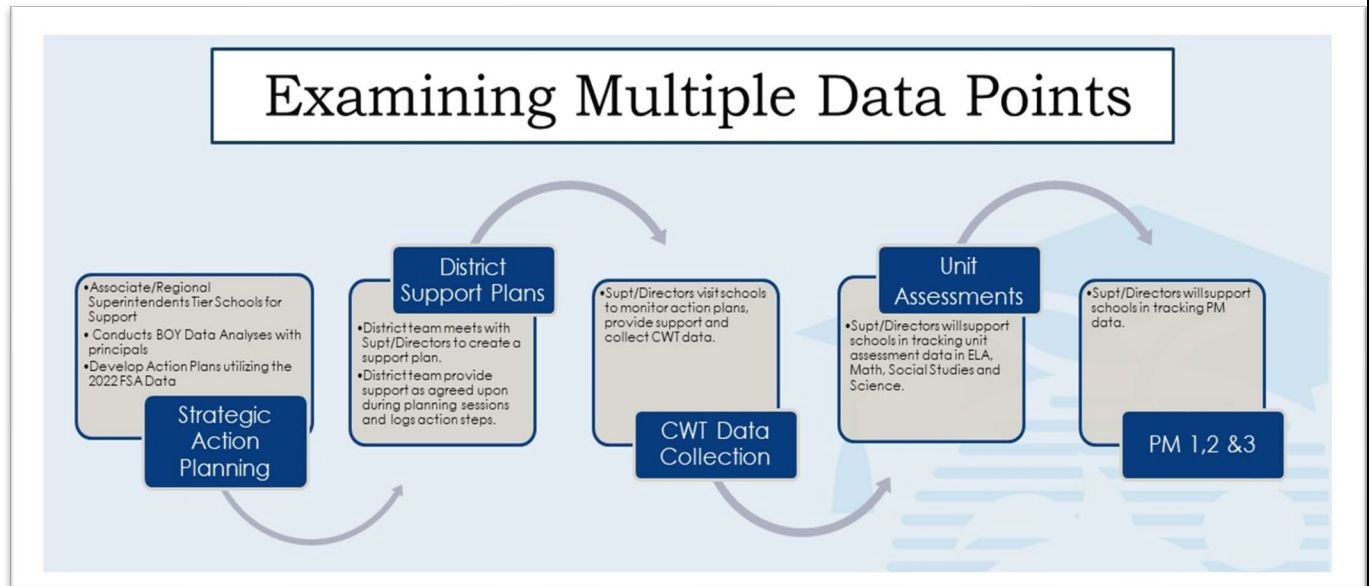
Examining Multiple Data Points

•Associate/Regional Superintendents Tier Schools for Support
• Conducts BOY Data Analyses with principals
•Develop Action Plans utilizing the 2022 FSA Data

Strategic Action Planning

District Support Plans

•District team meets with Supt/Directors to create a support plan.
•District team provide support as agreed upon during planning sessions and logs action steps.

•Supt/Directors visit schools to monitor action plans, provide support and collect CWT data.

CWT Data Collection

Unit Assessments

•Supt/Directors will support schools in tracking unit assessment data in ELA, Math, Social Studies and Science.

•Supt/Directors will support schools in tracking PM data.

PM 1,2 &3